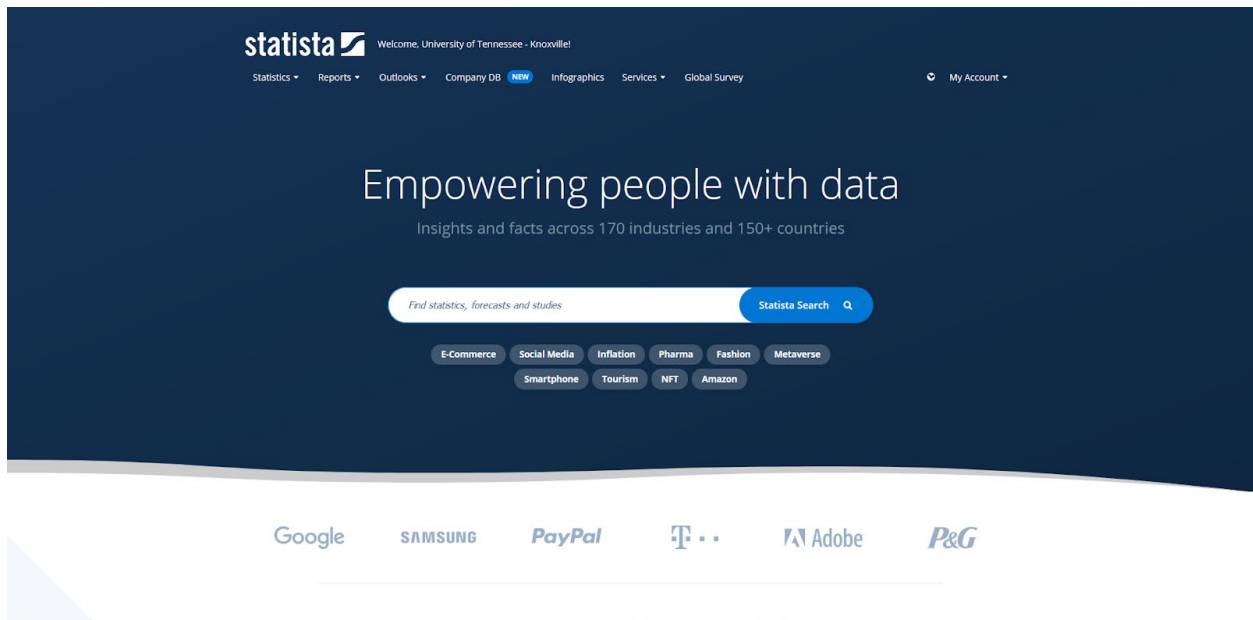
statista

Welcome, University of Tennessee - Knoxville!

Statistics ▾ Reports ▾ Outlooks ▾ Company DB NEW Infographics Services ▾ Global Survey

My Account ▾

Empowering people with data

Insights and facts across 170 industries and 150+ countries

Find statistics, forecasts and studes

Statista Search

E-Commerce Social Media Inflation Pharma Fashion Metaverse

Smartphone Tourism NFT Amazon

Google SAMSUNG PayPal T · · Adobe P&G